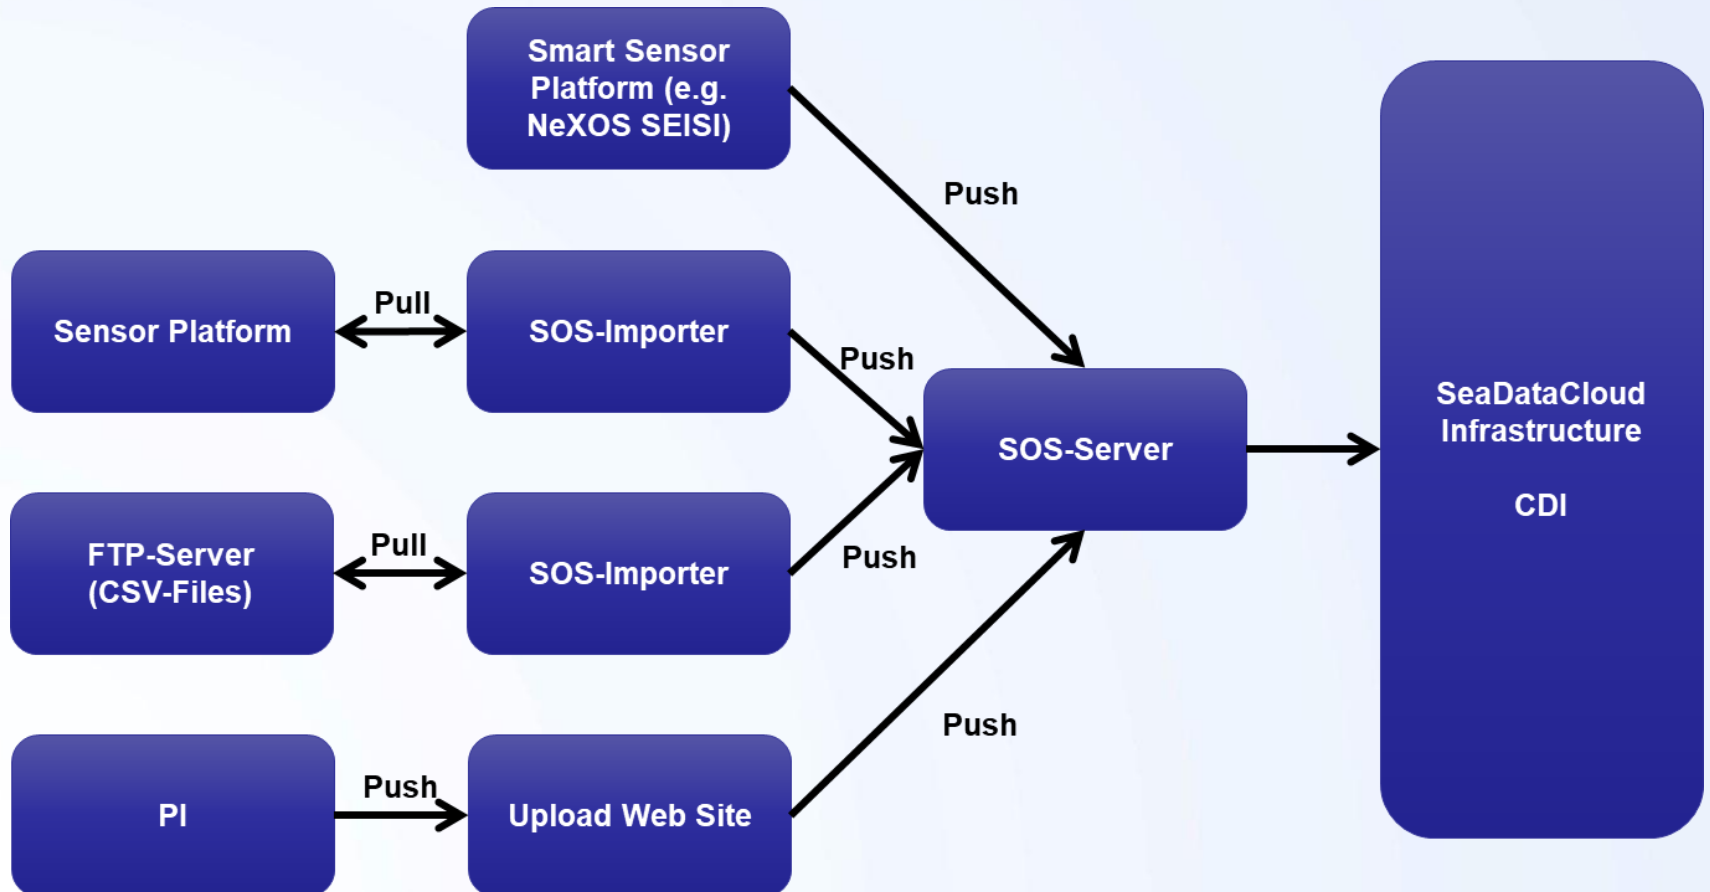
Smart Sensor Platform (e.g. NeXOS SEISI)

Push

Sensor Platform

Pull

SOS-Importer

Push

SOS-Server

SeaDataCloud Infrastructure

CDI

FTP-Server (CSV-Files)

Pull

SOS-Importer

Push

Push

PI

Push

Upload Web Site